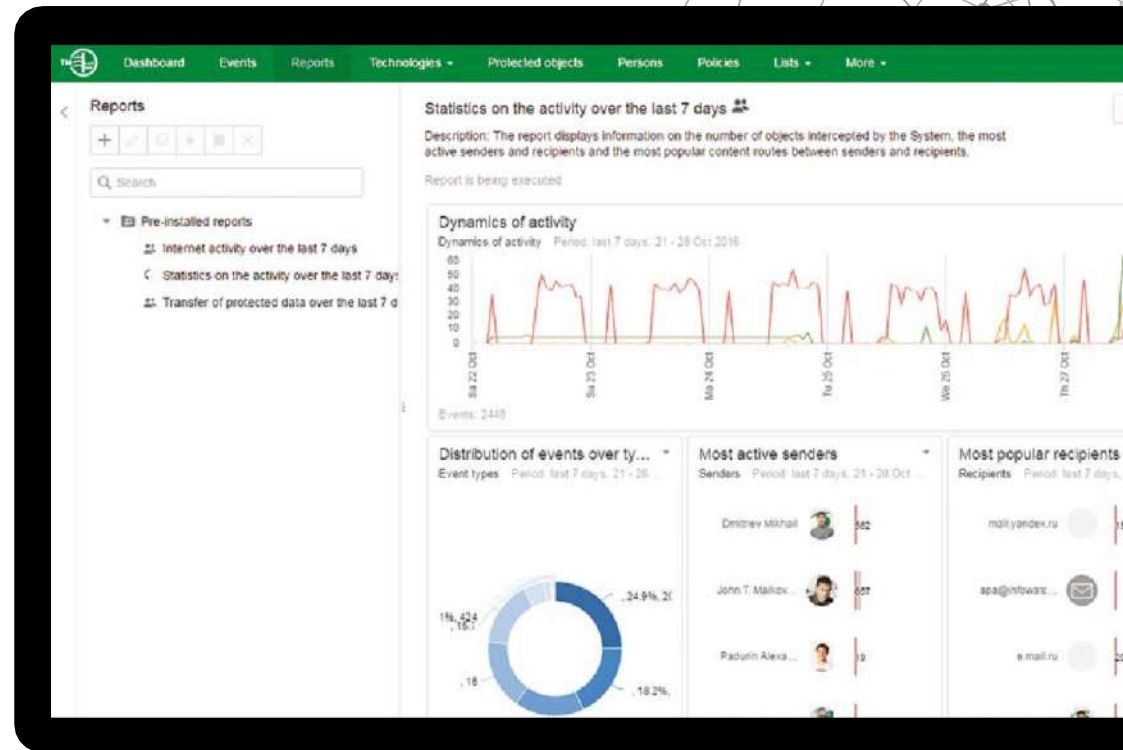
TM Dashboard Events Reports Technologies ▾ Protected objects Persons Policies Lists ▾ More ▾

Reports

Q Search

Pre-installed reports

Internet activity over the last 7 days

Statistics on the activity over the last 7 days

Transfer of protected data over the last 7 d

Statistics on the activity over the last 7 days

Description: The report displays information on the number of objects intercepted by the System, the most active senders and recipients and the most popular content routes between senders and recipients.

Report is being executed

Dynamics of activity

Dynamics of activity Period: last 7 days, 21 - 28 Oct 2016

60
50
40
30
20
10
0

Sa 22 Oct
Su 23 Oct
Mo 24 Oct
Tu 25 Oct
We 26 Oct
Th 27 Oct

Events: 2448

Distribution of events over ty...

Event types Period: last 7 days, 21 - 28 ...

, 24.9%, 2(
1%, 424
, 15...
, 16
, 18.2%,

Most active senders

Senders Period: last 7 days, 21 - 28 Oct ...

Dmitriev Mikhail 682
John T. Malkov... 657
Padurin Alexa... 9

Most popular recipients

Recipients Period: last 7 days,

mail.yandex.ru
apa@infowatc...
e.mail.ru